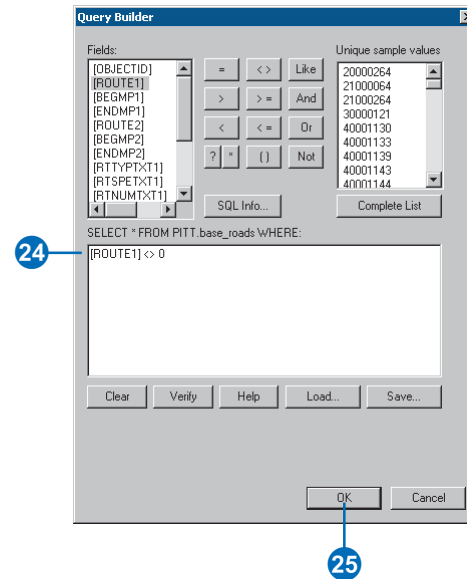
Query Builder

Fields:
[OBJECTID]
[ROUTE1]
[BEGMP1]
[ENDMP1]
[ROUTE2]
[BEGMP2]
[ENDMP2]
[RTTYPTXT1]
[RTSPETXT1]
[RTNUMTXT1]

=
<>
Like
>
>=
And
<
<=
Or
?
*
()
Not

Unique sample values
20000264
21000064
21000264
30000121
40001130
40001133
40001139
40001143
40001144

SQL Info...
Complete List

SELECT * FROM PITT.base_roads WHERE:

24

[ROUTE1] <> 0

Clear
Verify
Help
Load...
Save...

OK
Cancel

25